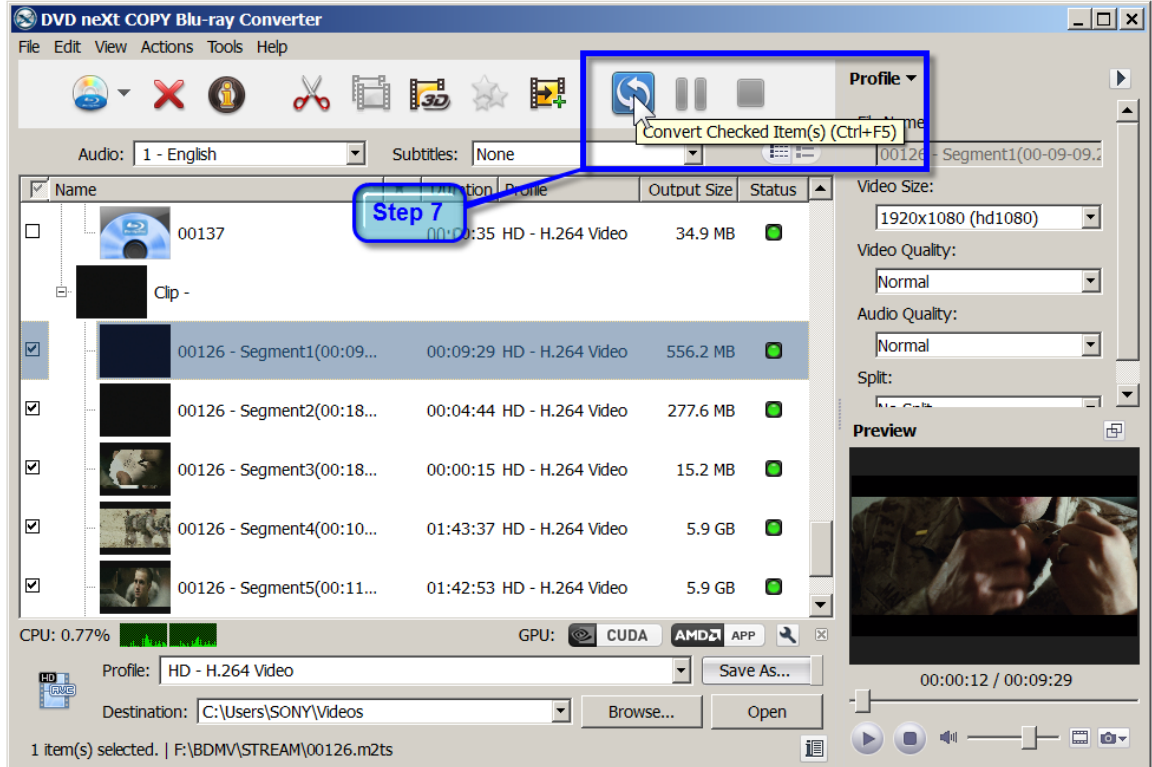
DVD neXt COPY Blu-ray Converter

File Edit View Actions Tools Help

Profile

Convert Checked Item(s) (Ctrl+F5)

Audio: 1 - English

Subtitles: None

00126 - Segment1(00-09-09.2

Video Size:

1920x1080 (hd1080)

Video Quality:

Normal

Audio Quality:

Normal

Split:

Step 7

| Name | Duration | Profile | Output Size | Status |
|---|---|---|---|---|
| 00137 | 00:00:35 | HD - H.264 Video | 34.9 MB | |
| Clip - | | | | |
| 00126 - Segment1(00:09... | 00:09:29 | HD - H.264 Video | 556.2 MB | |
| 00126 - Segment2(00:18... | 00:04:44 | HD - H.264 Video | 277.6 MB | |
| 00126 - Segment3(00:18... | 00:00:15 | HD - H.264 Video | 15.2 MB | |
| 00126 - Segment4(00:10... | 01:43:37 | HD - H.264 Video | 5.9 GB | |
| 00126 - Segment5(00:11... | 01:42:53 | HD - H.264 Video | 5.9 GB | |

Preview

CPU: 0.77%

GPU: CUDA AMD APP

Profile: HD - H.264 Video

Save As...

Destination: C:\Users\SONY\Videos

Browse...

Open

00:00:12 / 00:09:29

1 item(s) selected. | F:\BDMV\STREAM\00126.m2ts